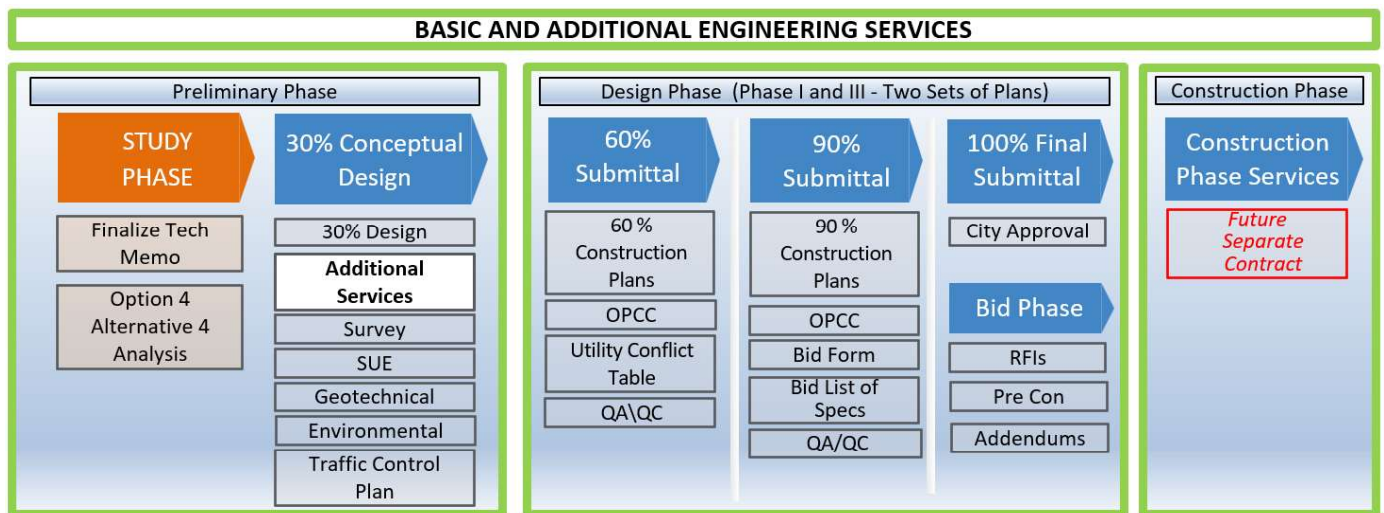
BASIC AND ADDITIONAL ENGINEERING SERVICES

Preliminary Phase

STUDY PHASE

Finalize Tech Memo

Option 4 Alternative 4 Analysis

30% Conceptual Design

30% Design

Additional Services

Survey

SUE

Geotechnical

Environmental

Traffic Control Plan

Design Phase (Phase I and III - Two Sets of Plans)

60% Submittal

60 % Construction Plans

OPCC

Utility Conflict Table

QA\QC

90% Submittal

90 % Construction Plans

OPCC

Bid Form

Bid List of Specs

QA/QC

100% Final Submittal

City Approval

Bid Phase

RFIs

Pre Con

Addendums

Construction Phase

Construction Phase Services

Future Separate Contract